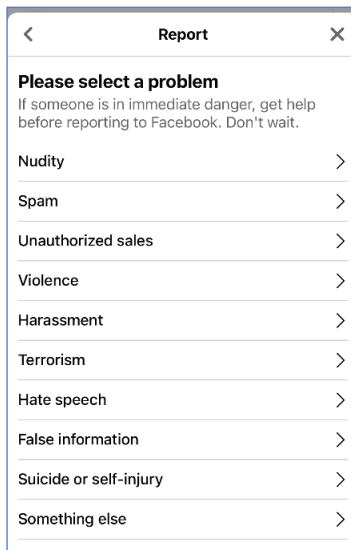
<
Report
×

Please select a problem
If someone is in immediate danger, get help before reporting to Facebook. Don't wait.

Nudity >

Spam >

Unauthorized sales >

Violence >

Harassment >

Terrorism >

Hate speech >

False information >

Suicide or self-injury >

Something else >